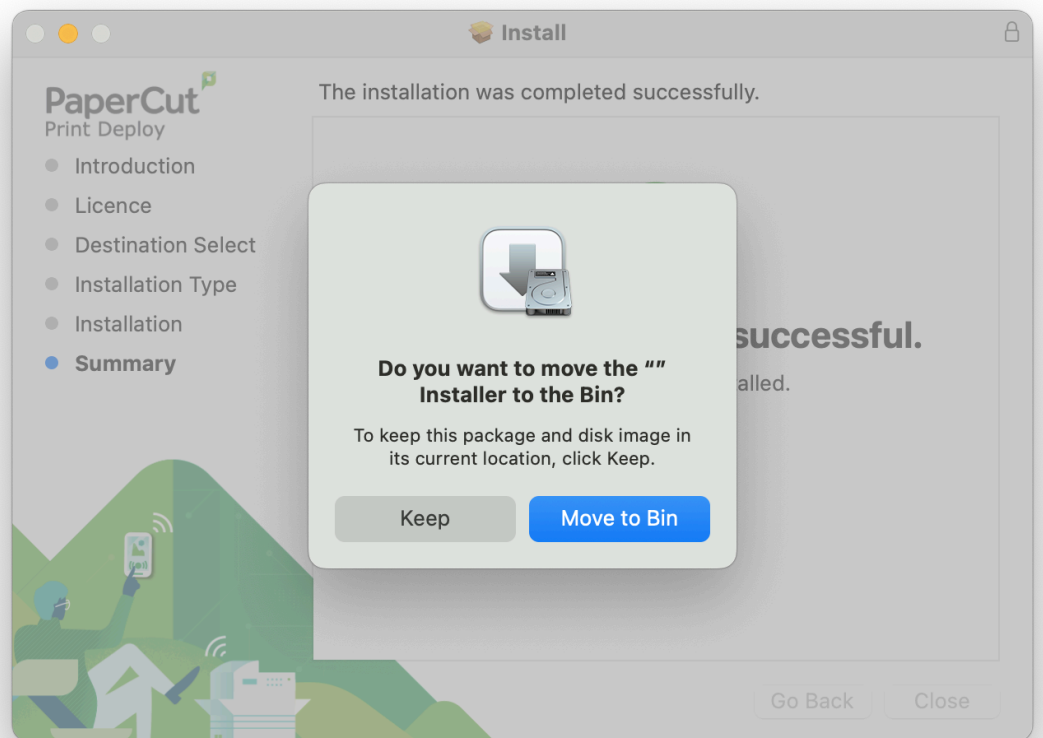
Install

PaperCut
Print Deploy

Introduction
Licence
Destination Select
Installation Type
Installation
Summary

The installation was completed successfully.

successful.
alled.

Do you want to move the “” Installer to the Bin?

To keep this package and disk image in its current location, click Keep.

Keep
Move to Bin

Go Back
Close